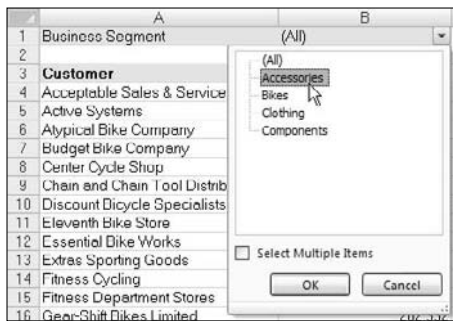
| | A | B |
|---|---|---|
| 1 | Business Segment | (All) |
| 2 | | |
| 3 | Customer | |
| 4 | Acceptable Sales & Service | |
| 5 | Active Systems | |
| 6 | Atypical Bike Company | |
| 7 | Budget Bike Company | |
| 8 | Center Cycle Shop | |
| 9 | Chain and Chain Tool Distrib | |
| 10 | Discount Bicycle Specialists | |
| 11 | Eleventh Bike Store | |
| 12 | Essential Bike Works | |
| 13 | Extras Sporting Goods | |
| 14 | Fitness Cycling | |
| 15 | Fitness Department Stores | |
| 16 | Gear-Shift Bikes Limited | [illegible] |

(All)
Accessories
Bikes
Clothing
Components

Select Multiple Items

OK
Cancel